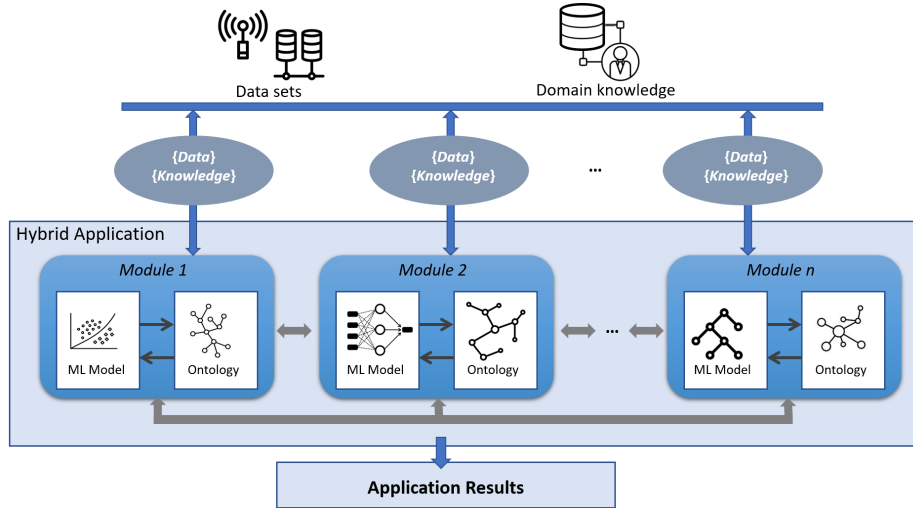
Data sets

Domain knowledge

{Data}
{Knowledge}

{Data}
{Knowledge}

...

{Data}
{Knowledge}

Hybrid Application

Module 1

ML Model

Ontology

Module 2

ML Model

Ontology

...

Module n

ML Model

Ontology

Application Results